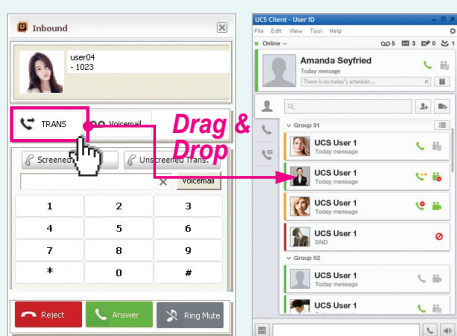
Inbound

user04
- 1023

TRANS

Voicemail

Drag & Drop

Screened

Unscreened Trans.

Voicemail

1 2 3
4 5 6
7 8 9
* 0 #

Reject

Answer

Ring Mute

UCS Client - User ID

File Edit View Tool Help

Online

5 3 8

Amanda Seyfried

Today message

There is no today's schedule...

Group 01

UCS User 1
Today message

UCS User 1
Today message

UCS User 1
Today message

UCS User 1
Today message

UCS User 1
DND

Group 02

UCS User 1
Today message

UCS User 1